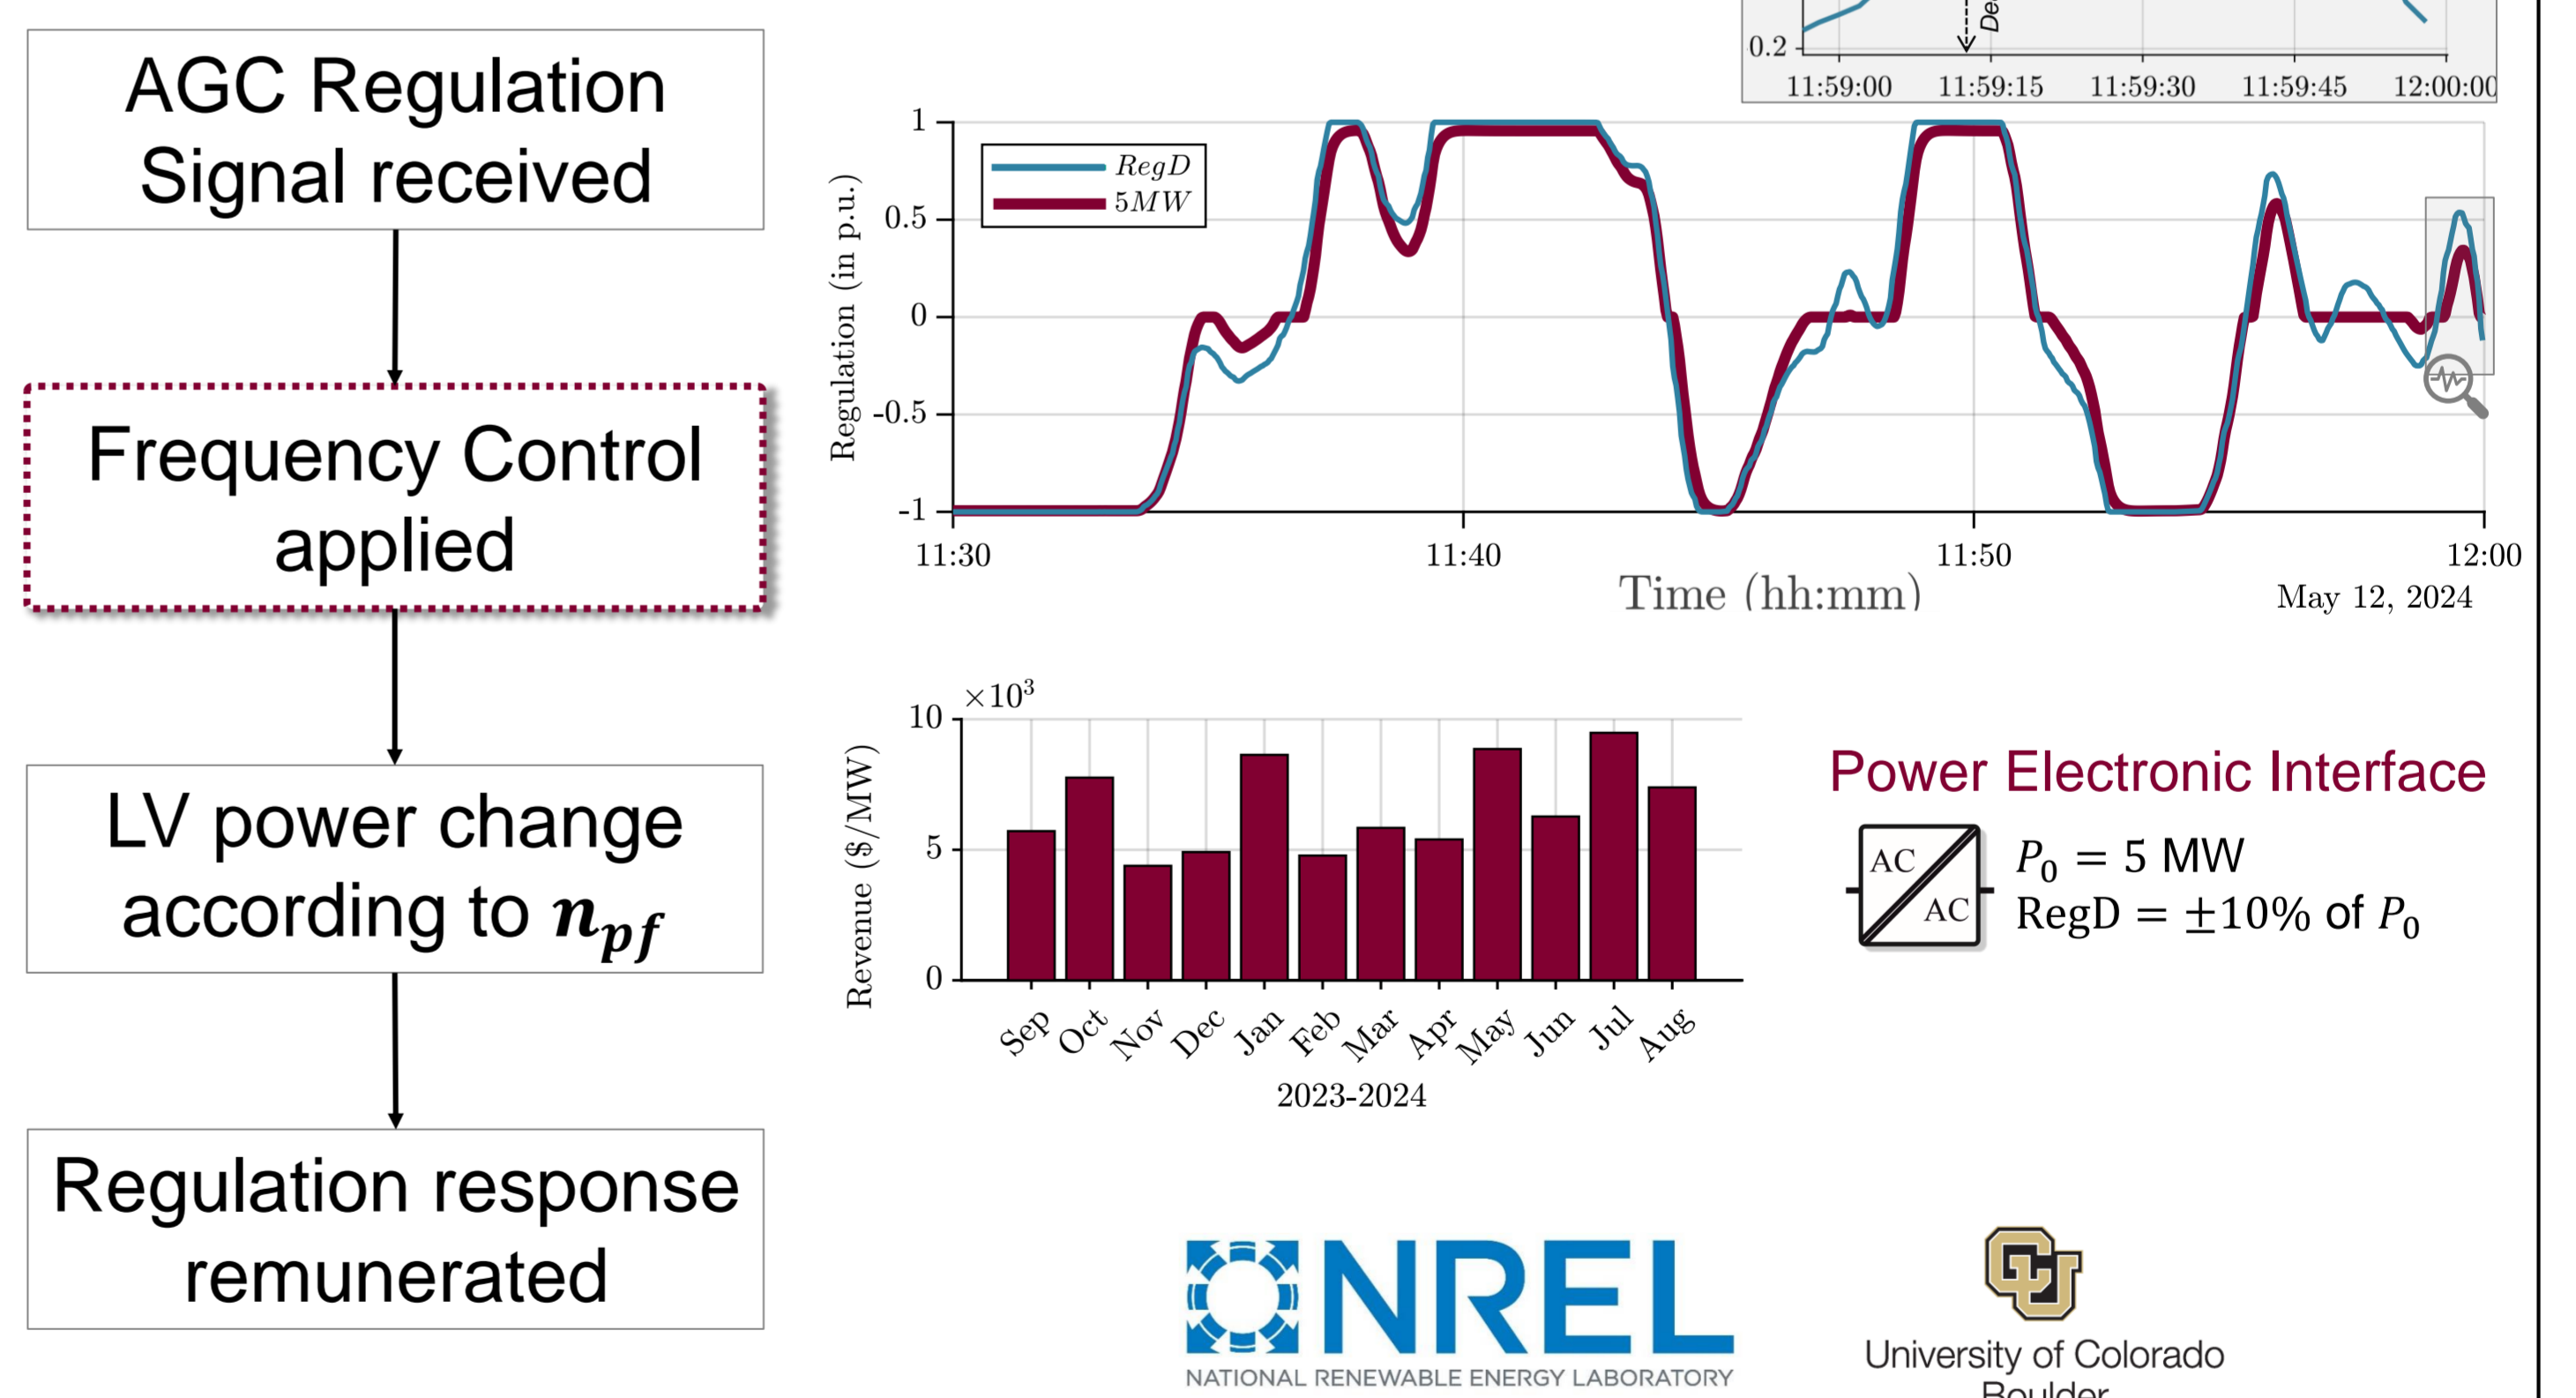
AGC Regulation Signal received

Frequency Control applied

LV power change according to $n_{pf}$

Regulation response remunerated

0.2

De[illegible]

11:59:00 11:59:15 11:59:30 11:59:45 12:00:00

$RegD$
$5MW$

1
0.5
0
-0.5
-1

Regulation (in p.u.)

11:30 11:40 11:50 12:00

Time (hh:mm)

May 12, 2024

$\times 10^3$

10
5
0

Revenue (\$/MW)

Sep Oct Nov Dec Jan Feb Mar Apr May Jun Jul Aug

2023-2024

Power Electronic Interface

AC
AC

$P_0 = 5$ MW
RegD $= \pm 10\%$ of $P_0$

NREL
NATIONAL RENEWABLE ENERGY LABORATORY

University of Colorado
Boulder